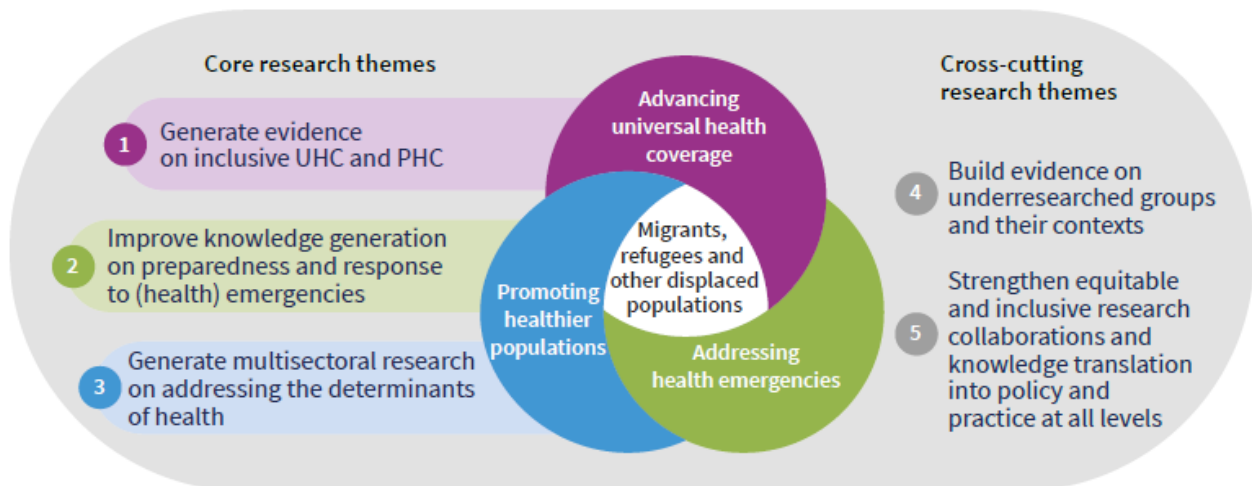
Core research themes

1 Generate evidence on inclusive UHC and PHC

2 Improve knowledge generation on preparedness and response to (health) emergencies

3 Generate multisectoral research on addressing the determinants of health

Advancing universal health coverage

Promoting healthier populations

Addressing health emergencies

Migrants, refugees and other displaced populations

Cross-cutting research themes

4 Build evidence on underresearched groups and their contexts

5 Strengthen equitable and inclusive research collaborations and knowledge translation into policy and practice at all levels